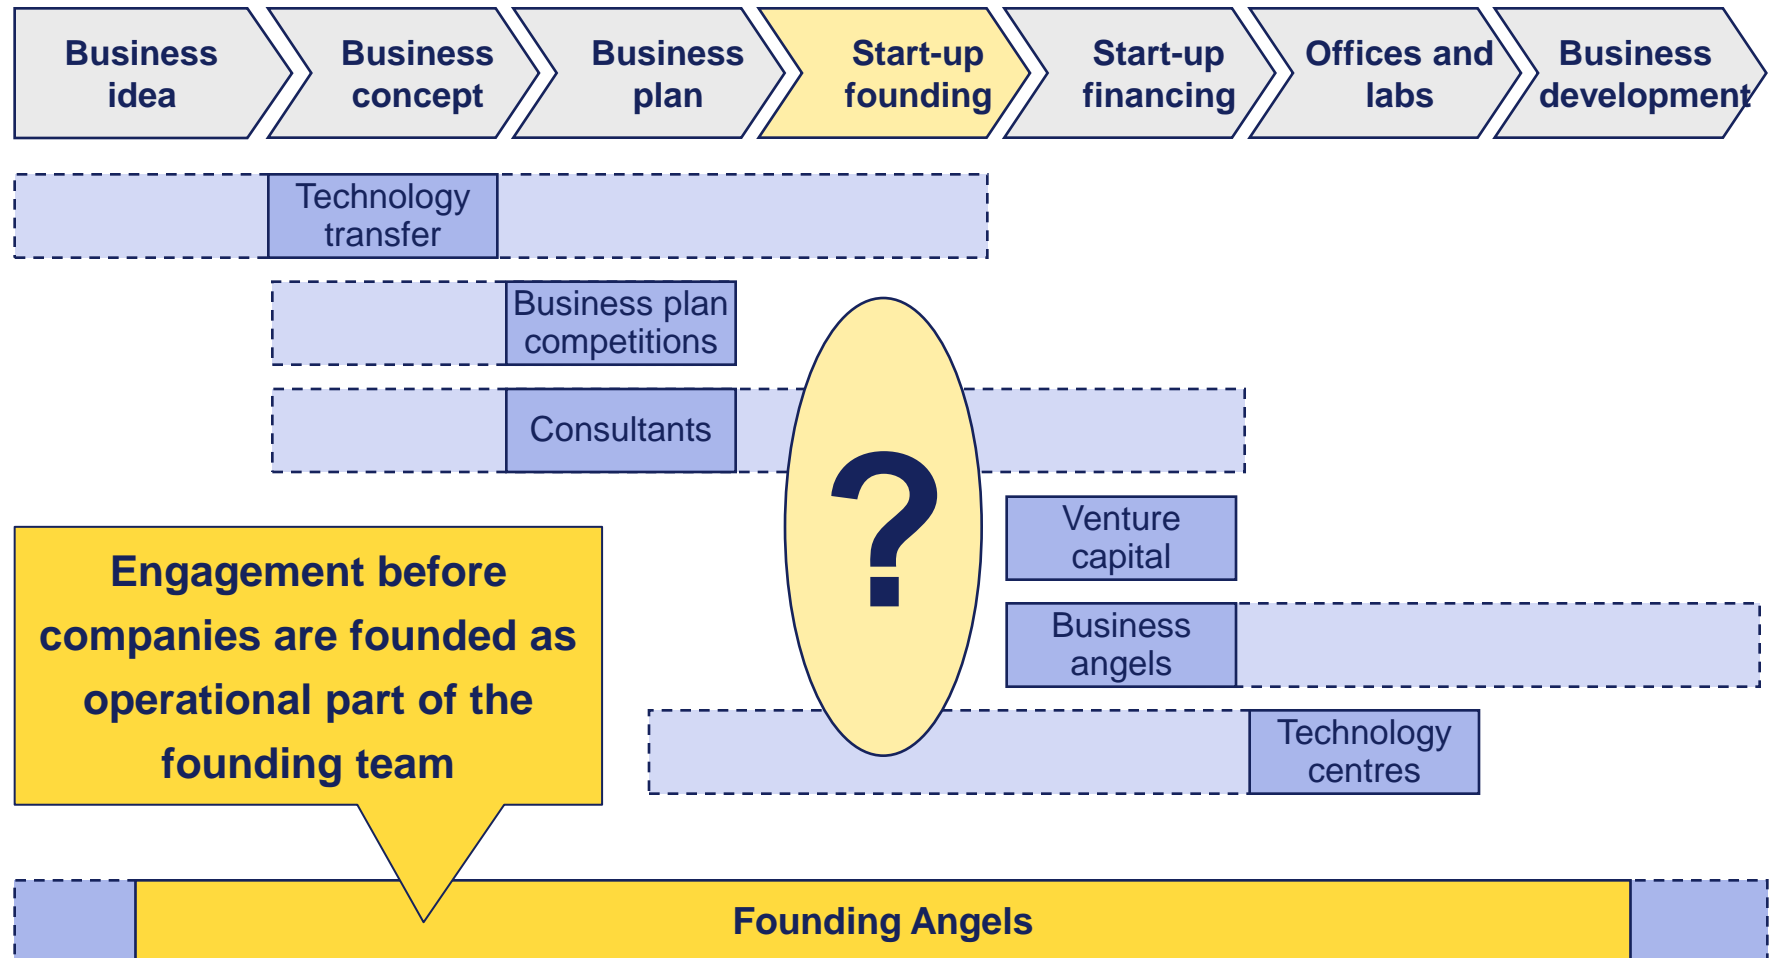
Business idea

Business concept

Business plan

Start-up founding

Start-up financing

Offices and labs

Business development

Technology transfer

Business plan competitions

Consultants

?

Venture capital

Business angels

Technology centres

Engagement before companies are founded as operational part of the founding team

Founding Angels